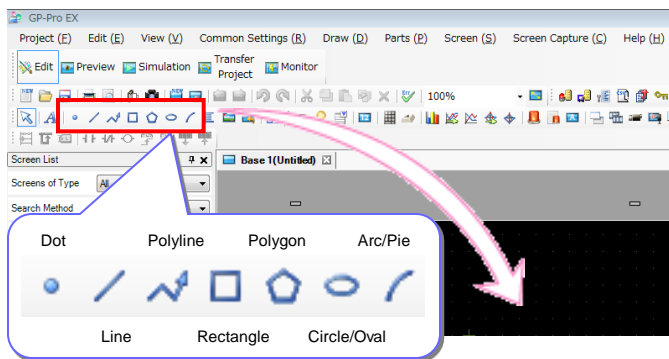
GP-Pro EX

Project (F) Edit (E) View (V) Common Settings (R) Draw (D) Parts (P) Screen (S) Screen Capture (C) Help (H)

Edit Preview Simulation Transfer Project Monitor

100%

Screen List

Screens of Type All

Search Method

Base 1(Untitled)

Dot Polyline Polygon Arc/Pie

Line Rectangle Circle/Oval